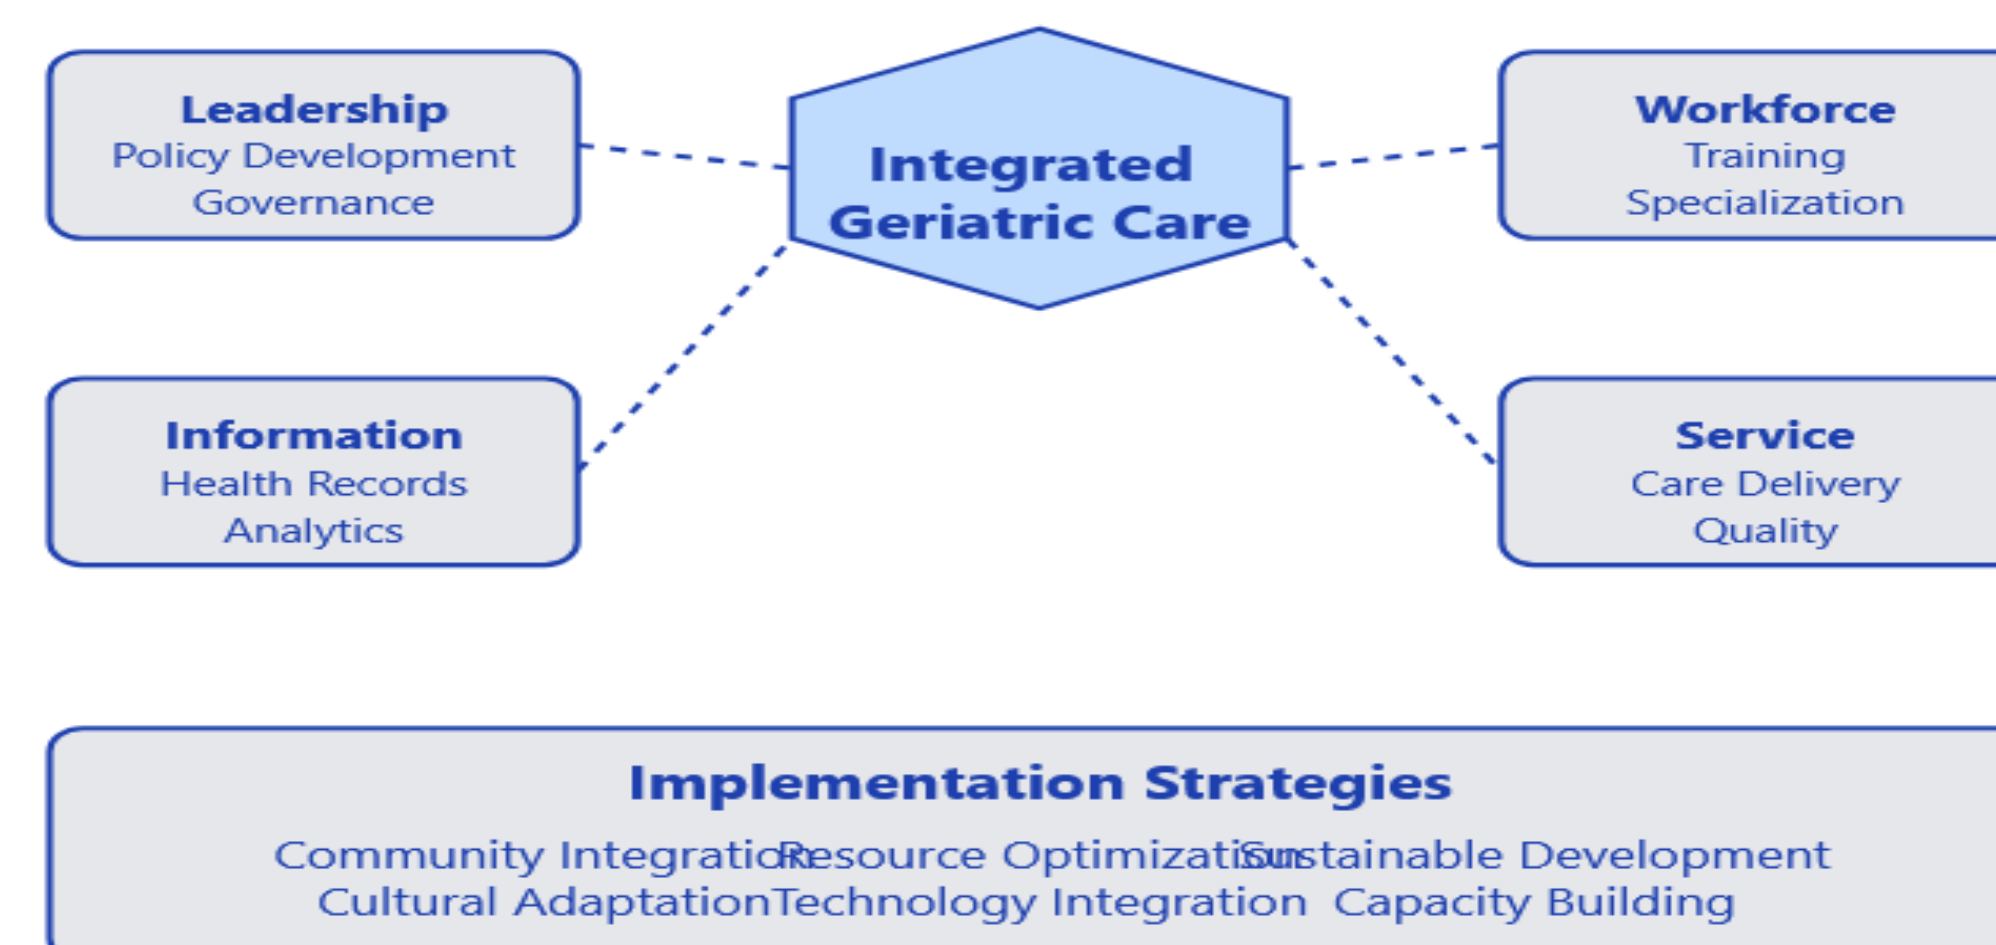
Leadership
Policy Development
Governance

Integrated
Geriatric Care

Workforce
Training
Specialization

Information
Health Records
Analytics

Service
Care Delivery
Quality

Implementation Strategies
Community Integration Resource Optimization Sustainable Development
Cultural Adaptation Technology Integration Capacity Building